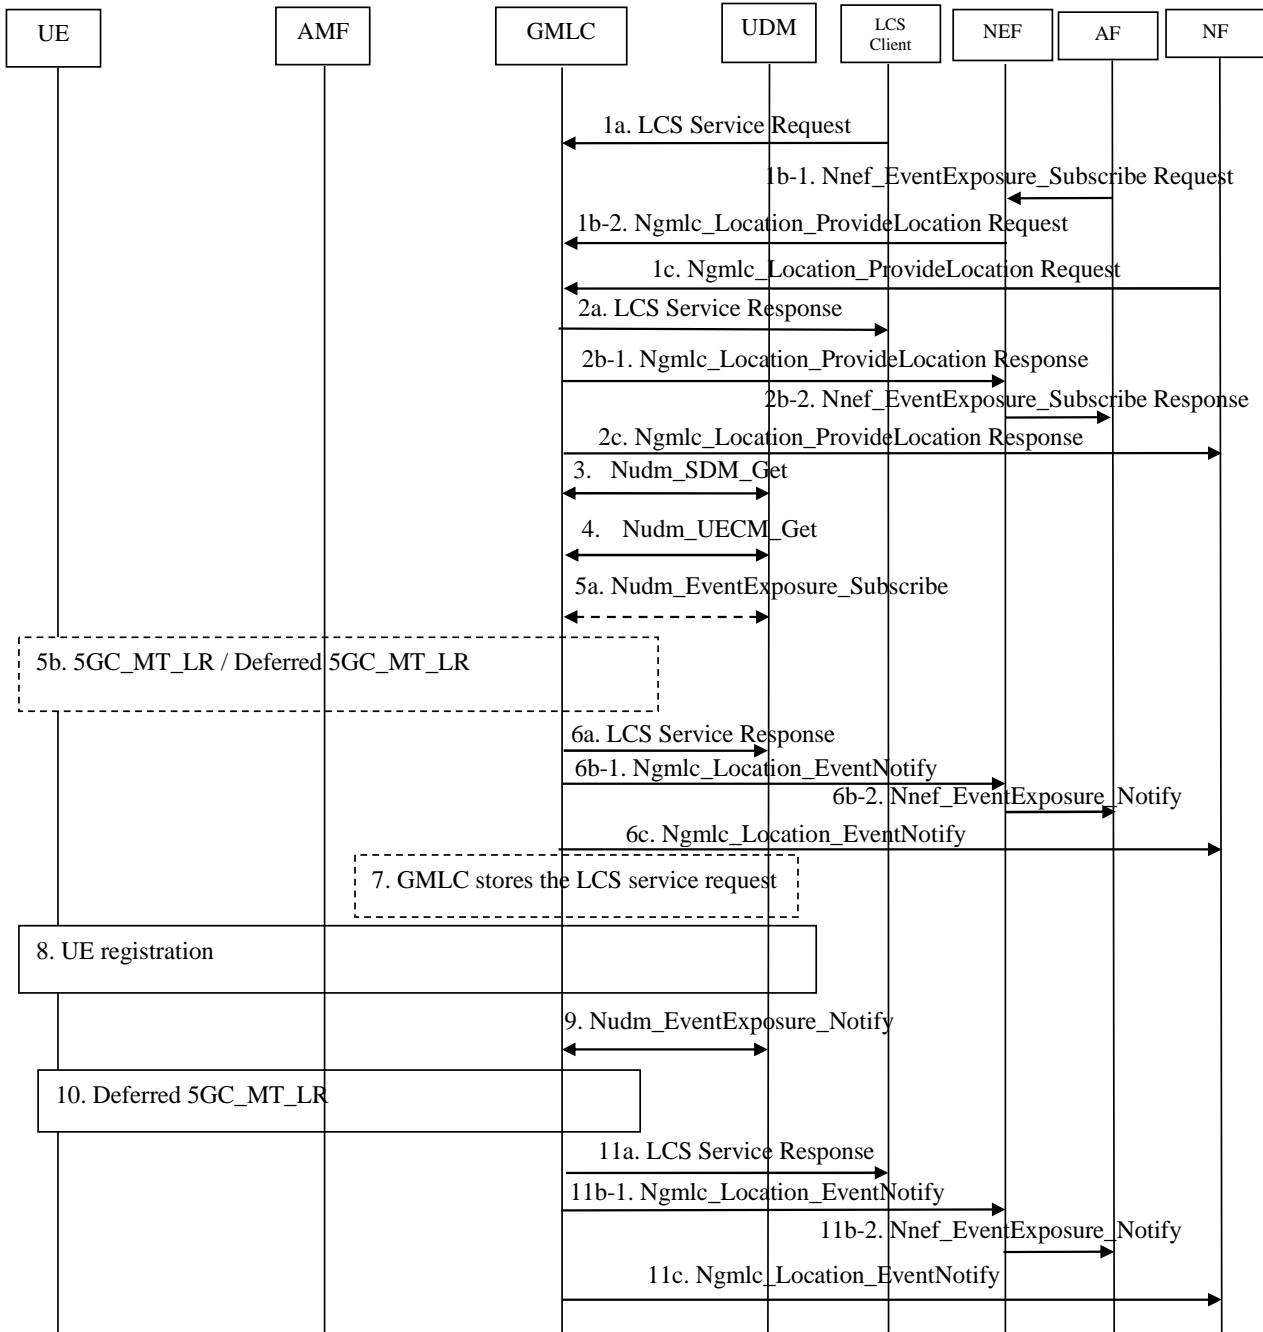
UE

AMF

GMLC

UDM

LCS Client

NEF

AF

NF

1a. LCS Service Request

1b-1. Nnef_EventExposure_Subscribe Request

1b-2. Ngmlc_Location_ProvideLocation Request

1c. Ngmlc_Location_ProvideLocation Request

2a. LCS Service Response

2b-1. Ngmlc_Location_ProvideLocation Response

2b-2. Nnef_EventExposure_Subscribe Response

2c. Ngmlc_Location_ProvideLocation Response

3. Nudm_SDM_Get

4. Nudm_UECM_Get

5a. Nudm_EventExposure_Subscribe

5b. 5GC_MT_LR / Deferred 5GC_MT_LR

6a. LCS Service Response

6b-1. Ngmlc_Location_EventNotify

6b-2. Nnef_EventExposure_Notify

6c. Ngmlc_Location_EventNotify

7. GMLC stores the LCS service request

8. UE registration

9. Nudm_EventExposure_Notify

10. Deferred 5GC_MT_LR

11a. LCS Service Response

11b-1. Ngmlc_Location_EventNotify

11b-2. Nnef_EventExposure_Notify

11c. Ngmlc_Location_EventNotify